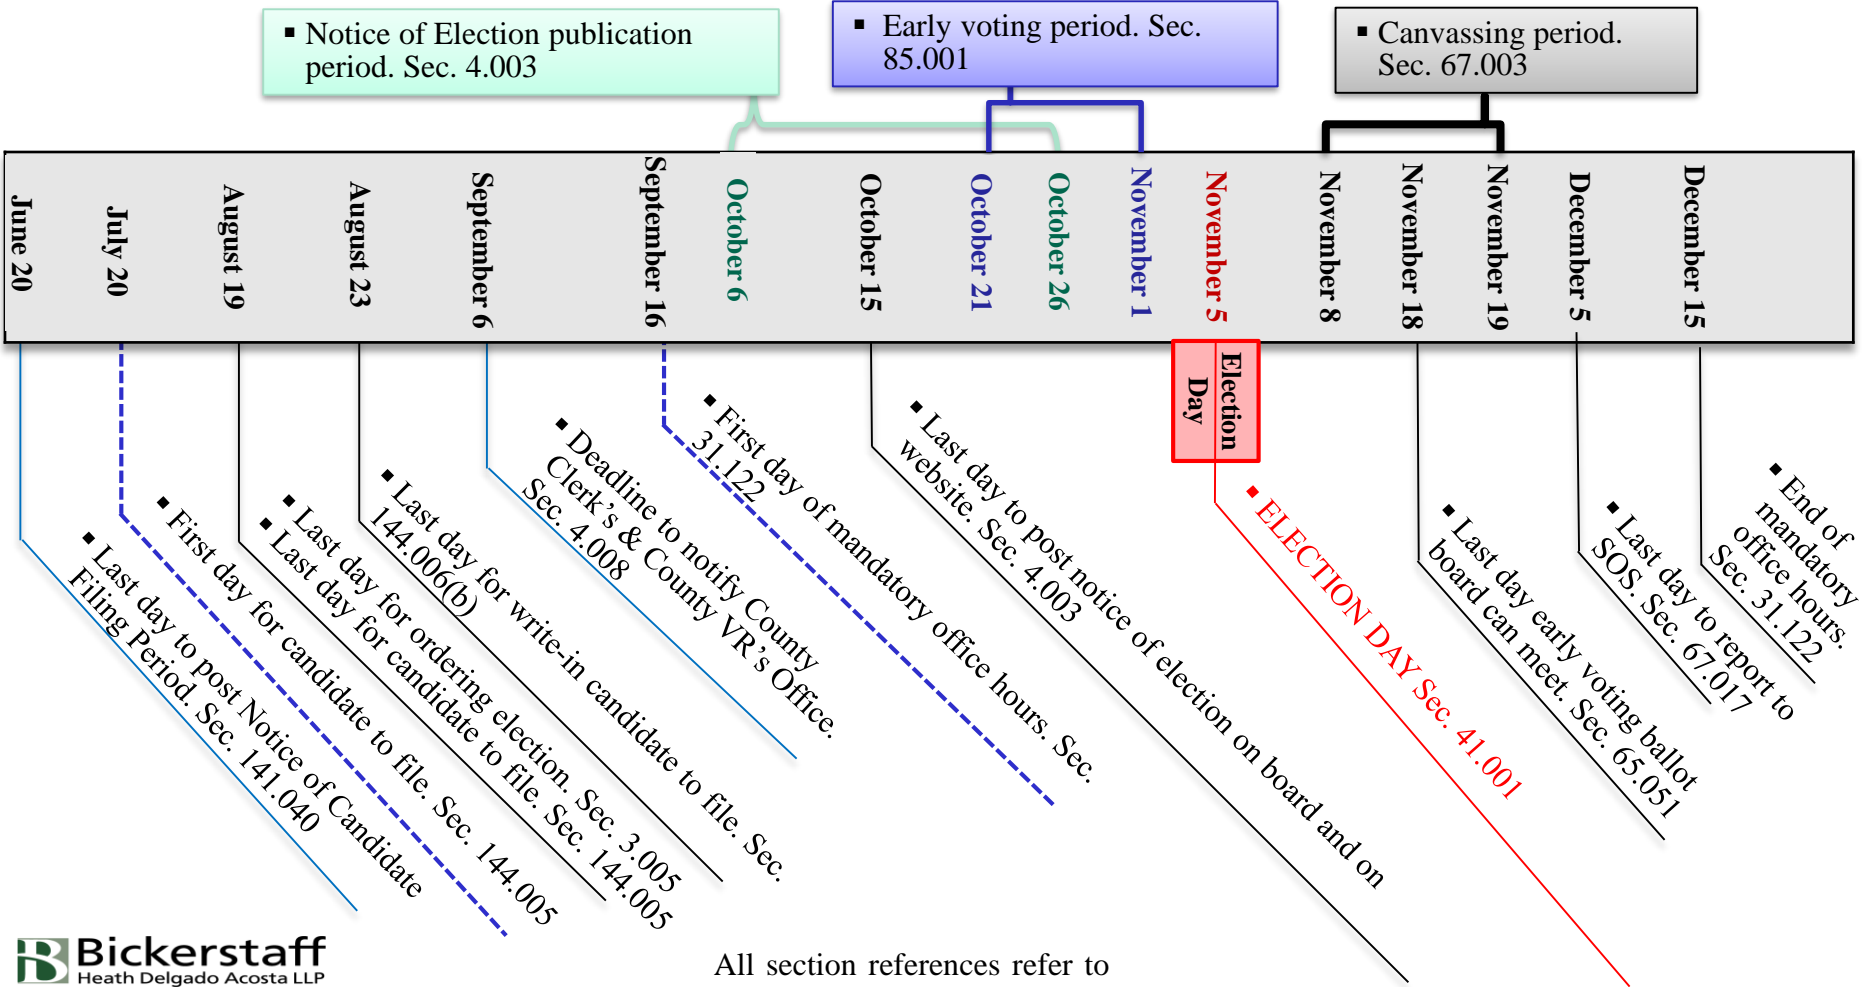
▪ Notice of Election publication period. Sec. 4.003

▪ Early voting period. Sec. 85.001

▪ Canvassing period. Sec. 67.003

June 20

July 20

August 19

August 23

September 6

September 16

October 6

October 15

October 21

October 26

November 1

November 5

November 8

November 18

November 19

December 5

December 15

Election Day

• Last day to post Notice of Candidate Filing Period. Sec. 141.040

• First day for candidate to file. Sec. 144.005

• Last day for ordering election. Sec. 3.005

• Last day for candidate to file. Sec. 144.005

• Last day for write-in candidate to file. Sec. 144.006(b)

• Deadline to notify County Clerk's & County VR's Office. Sec. 4.008

• First day of mandatory office hours. Sec. 31.122

• Last day to post notice of election on board and on website. Sec. 4.003

• ELECTION DAY Sec. 41.001

• Last day early voting ballot board can meet. Sec. 65.051

• Last day to report to SOS. Sec. 67.017

• End of mandatory office hours. Sec. 31.122

Bickerstaff
Heath Delgado Acosta LLP

All section references refer to